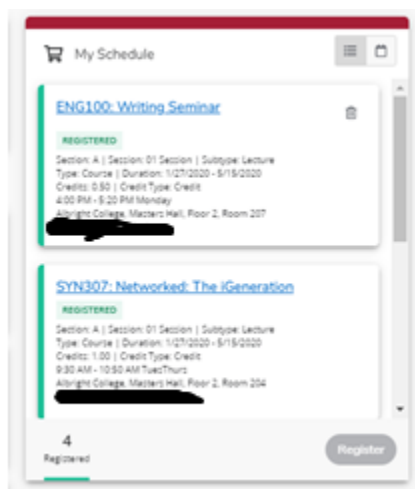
My Schedule

ENG100: Writing Seminar

REGISTERED

Section: A | Session: 01 Session | Subtype: Lecture
Type: Course | Duration: 1/27/2020 - 5/15/2020
Credits: 0.50 | Credit Type: Credit
4:00 PM - 5:20 PM Monday
Albright College, Masters Hall, Floor 2, Room 207

SYN307: Networked: The iGeneration

REGISTERED

Section: A | Session: 01 Session | Subtype: Lecture
Type: Course | Duration: 1/27/2020 - 5/15/2020
Credits: 1.00 | Credit Type: Credit
9:30 AM - 10:50 AM TuesThurs
Albright College, Masters Hall, Floor 2, Room 204

4
Registered

Register